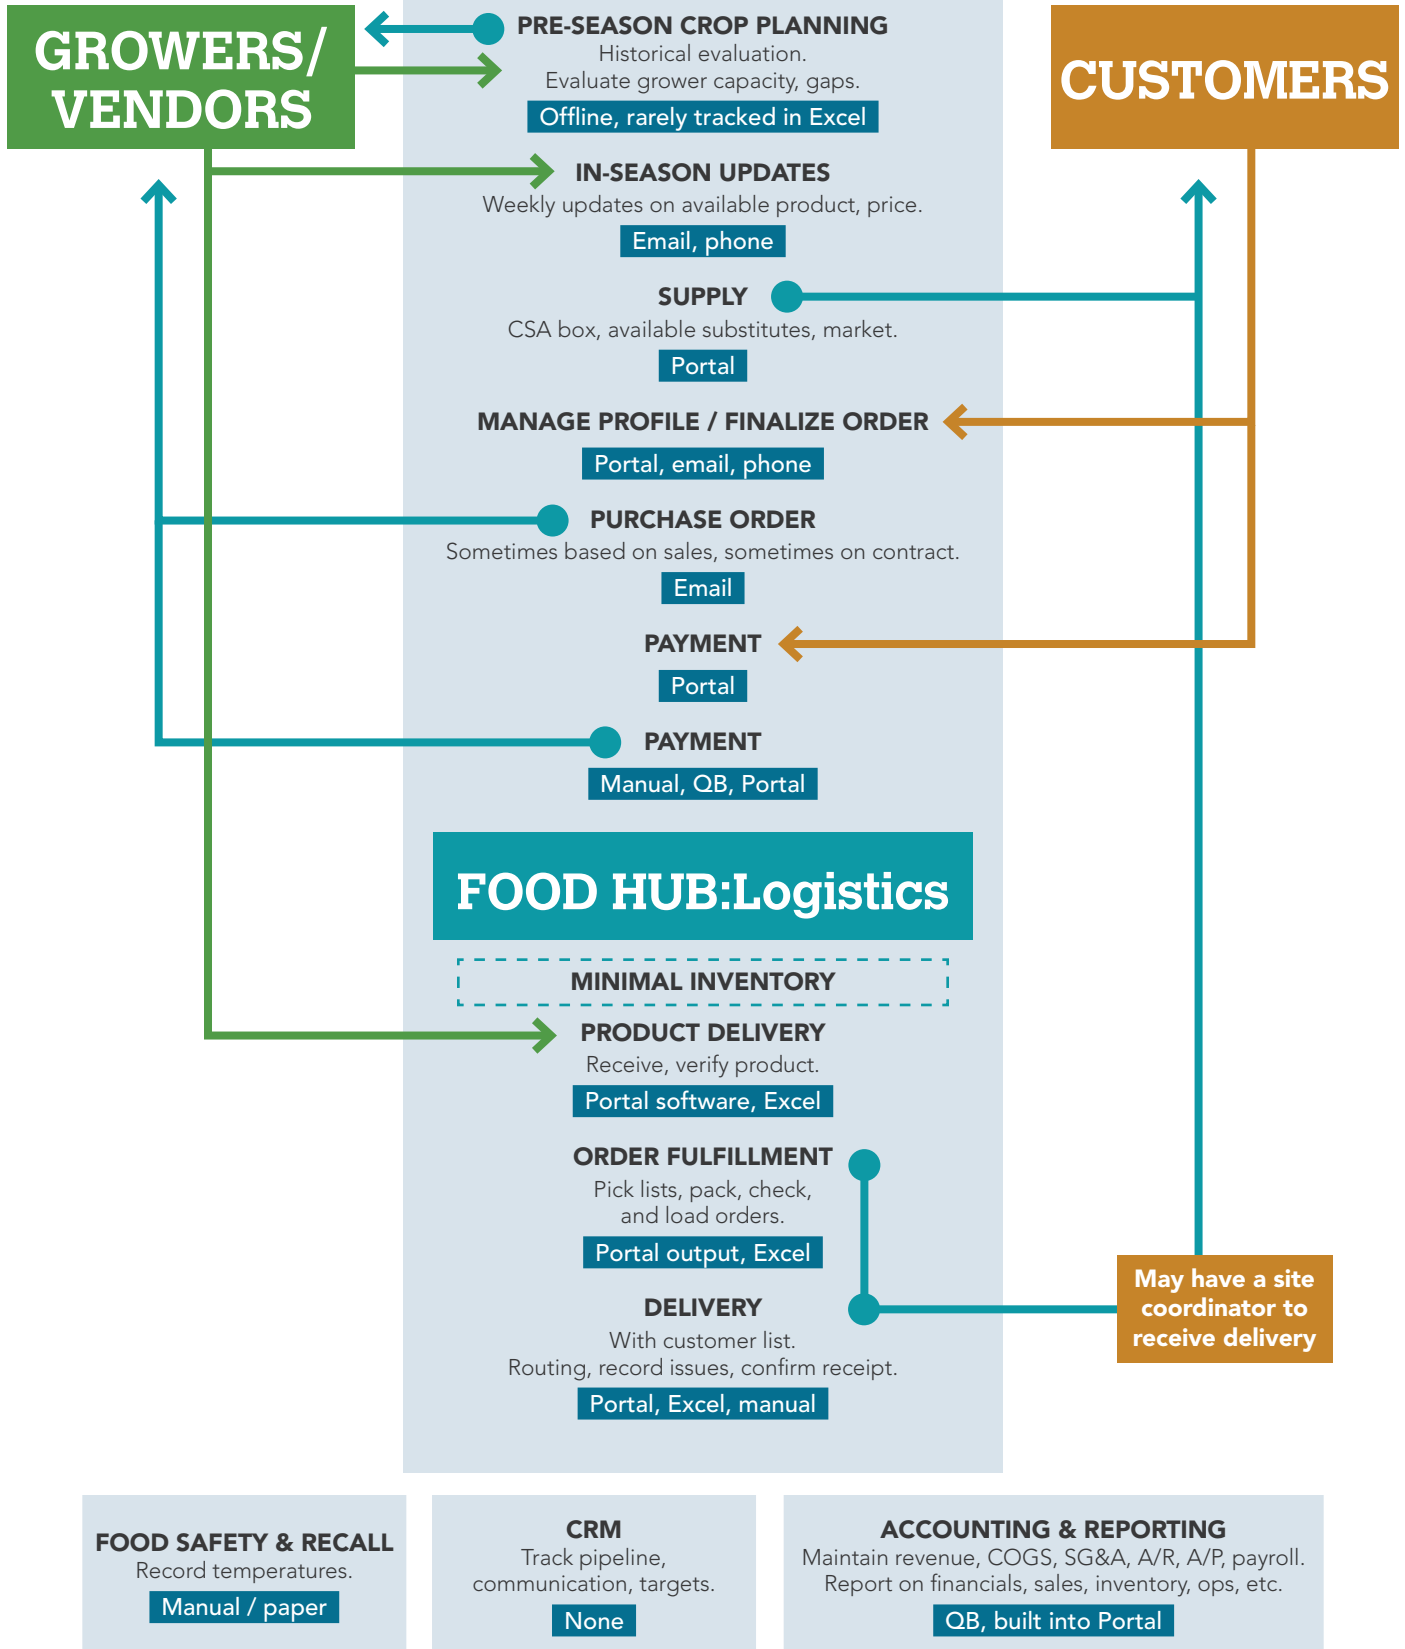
GROWERS/ VENDORS

PRE-SEASON CROP PLANNING
Historical evaluation.
Evaluate grower capacity, gaps.
Offline, rarely tracked in Excel

CUSTOMERS

IN-SEASON UPDATES
Weekly updates on available product, price.
Email, phone

SUPPLY
CSA box, available substitutes, market.
Portal

MANAGE PROFILE / FINALIZE ORDER
Portal, email, phone

PURCHASE ORDER
Sometimes based on sales, sometimes on contract.
Email

PAYMENT
Portal

PAYMENT
Manual, QB, Portal

FOOD HUB:Logistics

MINIMAL INVENTORY

PRODUCT DELIVERY
Receive, verify product.
Portal software, Excel

ORDER FULFILLMENT
Pick lists, pack, check, and load orders.
Portal output, Excel

DELIVERY
With customer list.
Routing, record issues, confirm receipt.
Portal, Excel, manual

May have a site coordinator to receive delivery

FOOD SAFETY & RECALL
Record temperatures.
Manual / paper

CRM
Track pipeline, communication, targets.
None

ACCOUNTING & REPORTING
Maintain revenue, COGS, SG&A, A/R, A/P, payroll.
Report on financials, sales, inventory, ops, etc.
QB, built into Portal